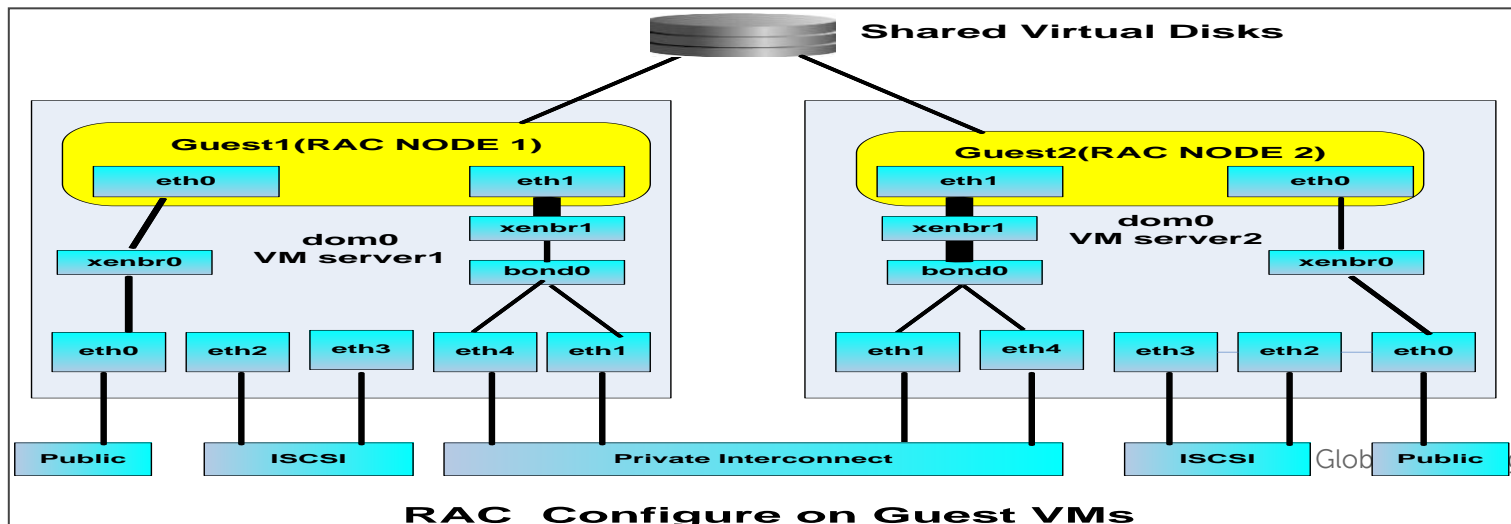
Shared Virtual Disks

Guest1(RAC NODE 1)

eth0

eth1

xenbr1

dom0
VM server1

xenbr0

bond0

eth0

eth2

eth3

eth4

eth1

Guest2(RAC NODE 2)

eth1

eth0

xenbr1

dom0
VM server2

bond0

xenbr0

eth1

eth4

eth3

eth2

eth0

Public

ISCSI

Private Interconnect

ISCSI

Glob

Public

RAC Configure on Guest VMs